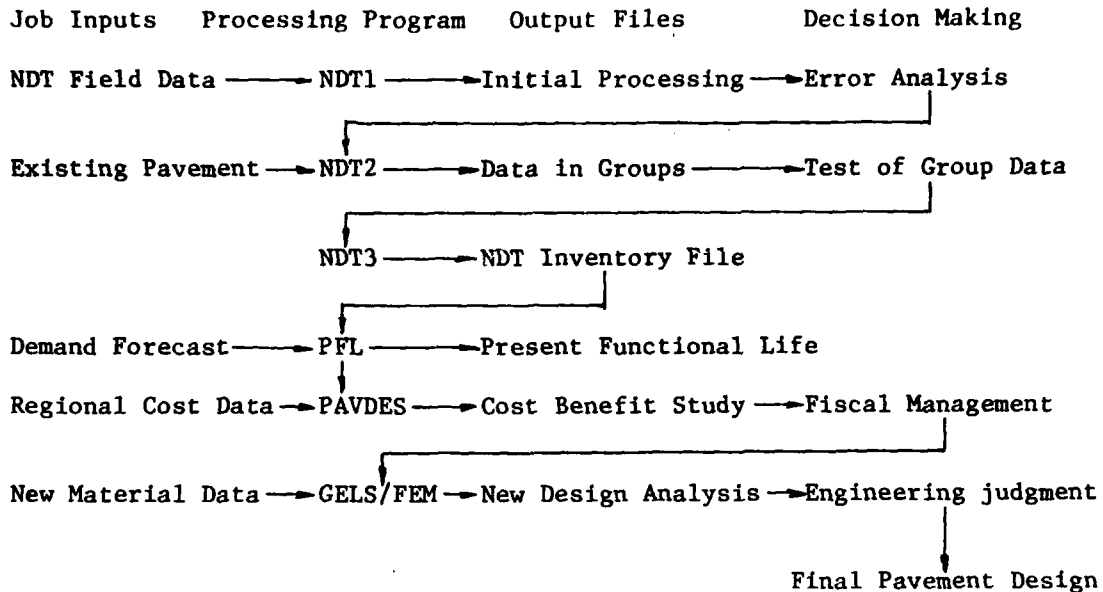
Job Inputs Processing Program Output Files Decision Making

NDT Field Data → NDT1 → Initial Processing → Error Analysis

Existing Pavement → NDT2 → Data in Groups → Test of Group Data

NDT3 → NDT Inventory File

Demand Forecast → PFL → Present Functional Life

Regional Cost Data → PAVDES → Cost Benefit Study → Fiscal Management

New Material Data → GELS/FEM → New Design Analysis → Engineering judgment

Final Pavement Design